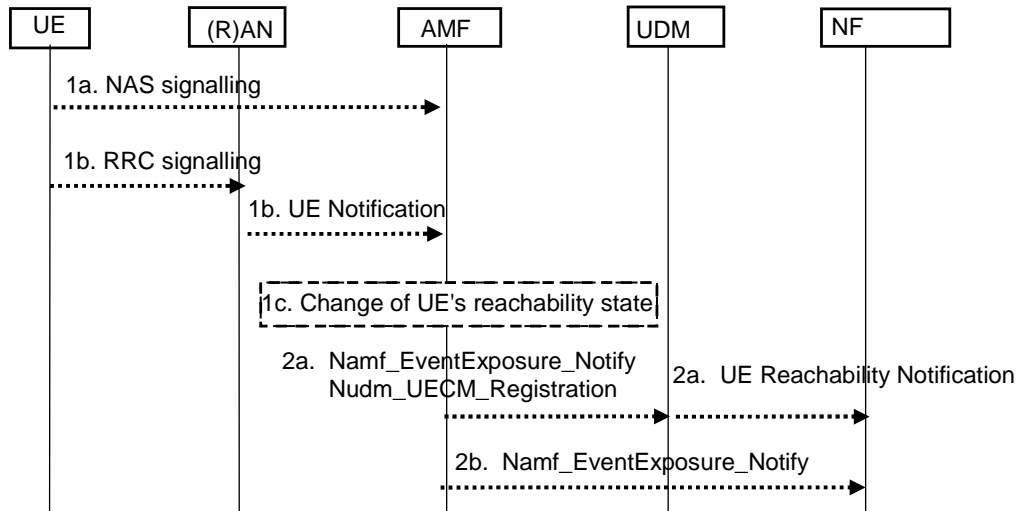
UE

(R)AN

AMF

UDM

NF

1a. NAS signalling

1b. RRC signalling

1b. UE Notification

1c. Change of UE's reachability state

2a. Namf_EventExposure_Notify
Nudm_UECM_Registration

2a. UE Reachability Notification

2b. Namf_EventExposure_Notify